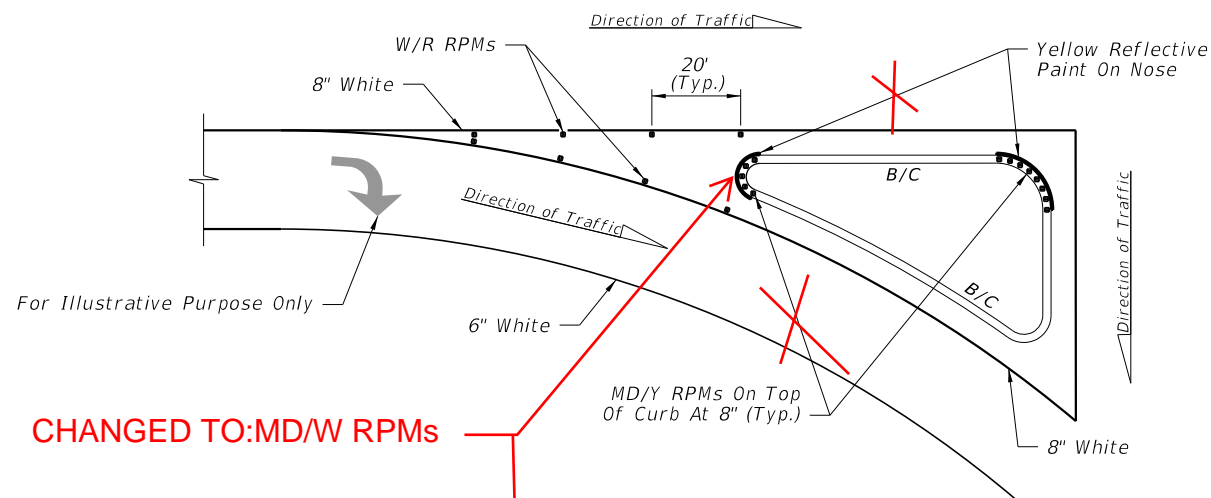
Direction of Traffic

W/R RPMs

20'
(Typ.)

Yellow Reflective
Paint On Nose

8" White

B/C

Direction of Traffic

Direction of Traffic

B/C

For Illustrative Purpose Only

6" White

MD/Y RPMs On Top
Of Curb At 8" (Typ.)

CHANGED TO:MD/W RPMs

8" White